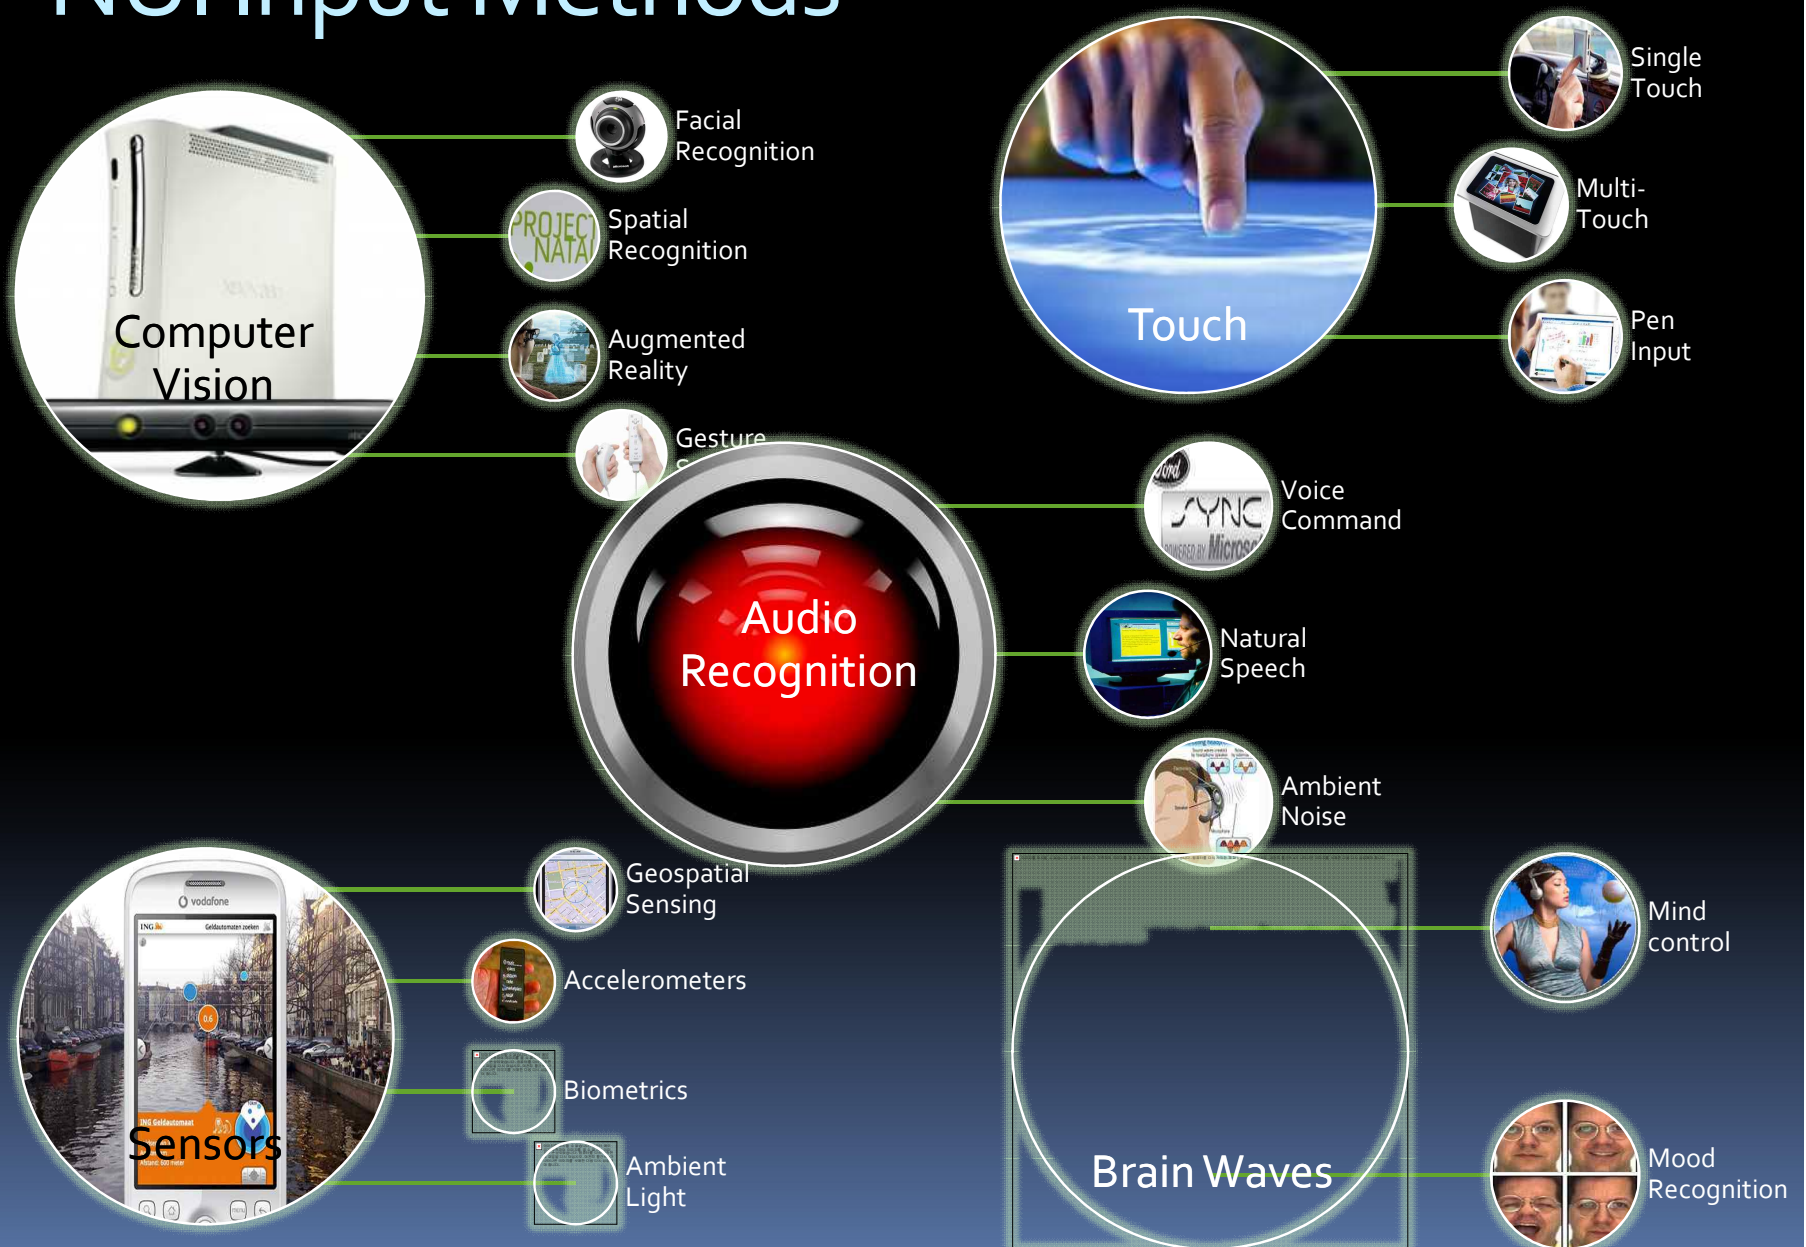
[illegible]

Computer Vision

Facial Recognition

Spatial Recognition

Augmented Reality

Gesture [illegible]

Touch

Single Touch

Multi-Touch

Pen Input

Audio Recognition

Voice Command

Natural Speech

Ambient Noise

Sensors

Geospatial Sensing

Accelerometers

Biometrics

Ambient Light

Brain Waves

Mind control

Mood Recognition